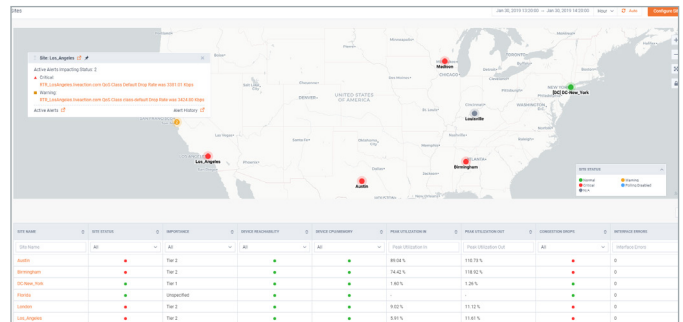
Sites

Jan 30, 2019 13:20:00 → Jan 31, 2019 14:20:00 | Hour | Auto | Configure UI

Site: Los_Angeles

Active Alerts Impacting Status: 2

Critical
RTR_LosAngeles Interaction.none QoS Class: Class-default Drop Rate was 3201.01 Kbps

Warning
RTR_LosAngeles Interaction.none QoS Class: Class-default Drop Rate was 3429.00 Kbps

Active Alerts | Alert History

Madison

[DC] DC-New_York

NEW YORK

Louisville

UNITED STATES OF AMERICA

DENVER

Los_Angeles

Birmingham

Austin

SITE STATUS
Normal | Warning
Critical | Partially Impacted
N/A

| SITE NAME | SITE STATUS | IMPORTANCE | DEVICE REACHABILITY | DEVICE UP/UNKNOWN | PEAK UTILIZATION IN | PEAK UTILIZATION OUT | CONGESTION DROPS | INTERFACE ERRORS |
|---|---|---|---|---|---|---|---|---|
| Site Name | All | All | All | All | Peak Utilization In | Peak Utilization Out | All | Interface Errors |
| Austin | ● | Tier 2 | ● | ● | 89.04 % | 118.73 % | ● | 0 |
| Birmingham | ● | Tier 2 | ● | ● | 74.42 % | 118.92 % | ● | 0 |
| DC-New_York | ● | Tier 1 | ● | ● | 1.60 % | 1.26 % | ● | 0 |
| Florida | ● | Unspecified | ● | ● | - | - | ● | 0 |
| Louisville | ● | Tier 2 | ● | ● | 9.02 % | 11.12 % | ● | 0 |
| Los_Angeles | ● | Tier 2 | ● | ● | 5.91 % | 11.61 % | ● | 0 |